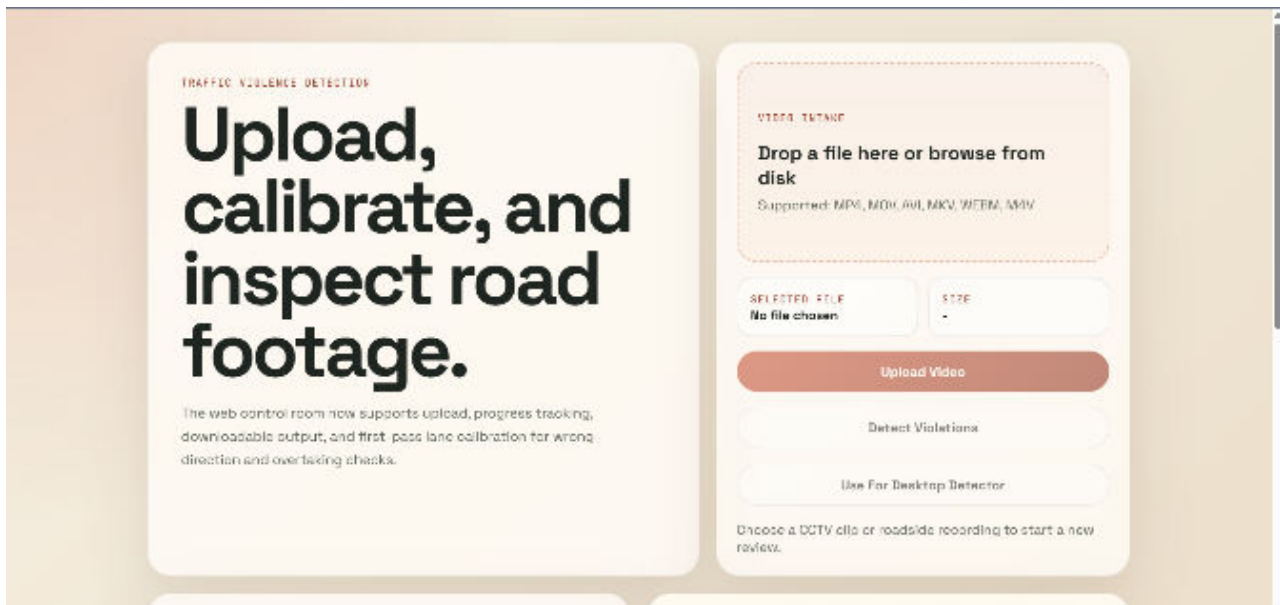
TRAFFIC VIOLENCE DETECTION

Upload, calibrate, and inspect road footage.

The web control room now supports upload, progress tracking, downloadable output, and first pass lane calibration for wrong direction and overtaking checks.

VIDEO INTAKE

Drop a file here or browse from disk

Supported: MP4, MOV, AVI, MKV, WEBM, M4V

SELECTED FILE
No file chosen

SIZE
-

Upload Video

Detect Violations

Use For Desktop Detector

Choose a CCTV clip or roadside recording to start a new review.